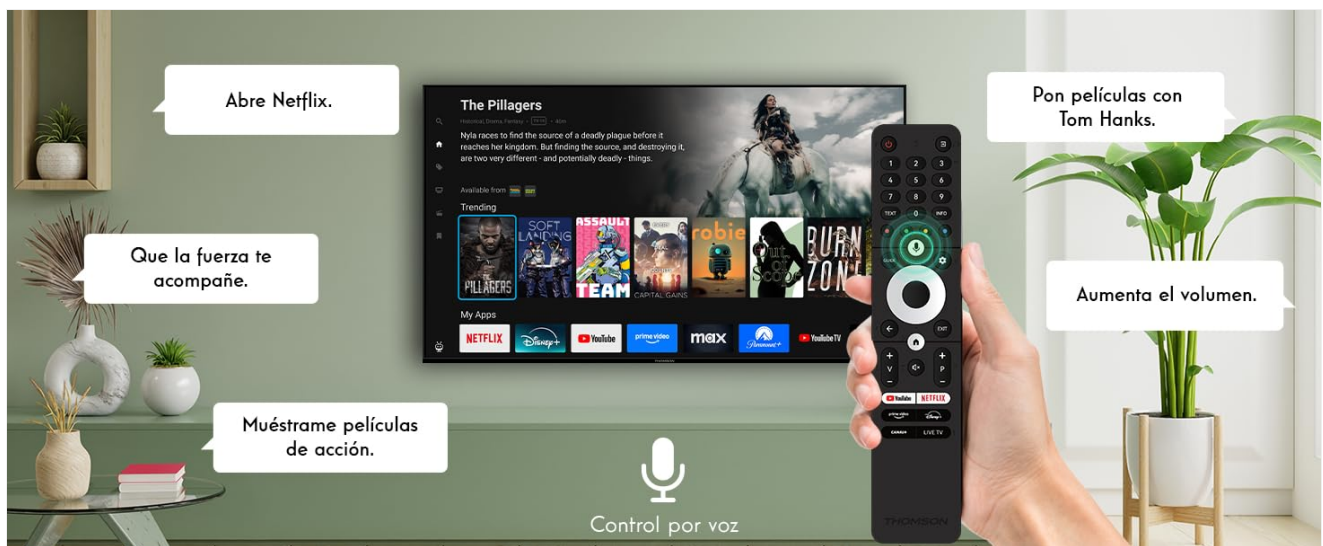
Abre Netflix.

Que la fuerza te acompañe.

Muéstrame películas de acción.

The Pillagers

Historical, Drama, Fantasy · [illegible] · 45m

Nyla races to find the source of a deadly plague before it reaches her kingdom. But finding the source, and destroying it, are two very different - and potentially deadly - things.

Available from

Trending

PILLAGERS

SOFT LANDING

ASSAULT TEAM

CAPITAL GAINS

robie

Out of Scope

BURN ZONE

My Apps

NETFLIX

Disney+

YouTube

prime video

max

Paramount+

YouTube TV

Control por voz

Pon películas con Tom Hanks.

Aumenta el volumen.

1 2 3 4 5 6 7 8 9 TEXT 0 INFO

EXIT

V

P

YouTube NETFLIX

prime video Disney+

CANAL+ LIVE TV

THOMSON